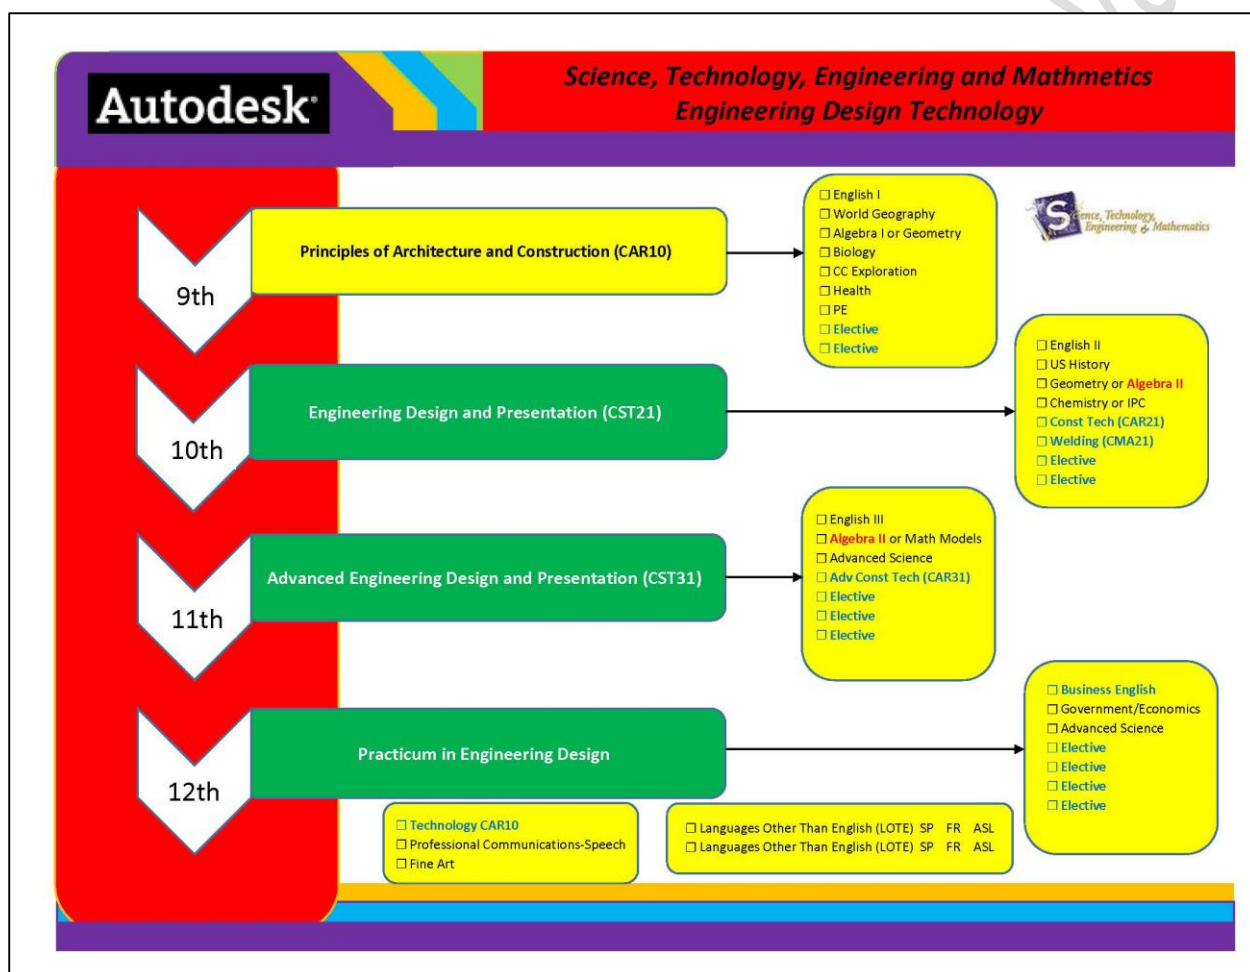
Autodesk

Science, Technology, Engineering and Mathmetics
Engineering Design Technology

Science, Technology, Engineering & Mathematics

9th

Principles of Architecture and Construction (CAR10)

☐ English I
☐ World Geography
☐ Algebra I or Geometry
☐ Biology
☐ CC Exploration
☐ Health
☐ PE
☐ Elective
☐ Elective

10th

Engineering Design and Presentation (CST21)

☐ English II
☐ US History
☐ Geometry or Algebra II
☐ Chemistry or IPC
☐ Const Tech (CAR21)
☐ Welding (CMA21)
☐ Elective
☐ Elective

11th

Advanced Engineering Design and Presentation (CST31)

☐ English III
☐ Algebra II or Math Models
☐ Advanced Science
☐ Adv Const Tech (CAR31)
☐ Elective
☐ Elective
☐ Elective

12th

Practicum in Engineering Design

☐ Business English
☐ Government/Economics
☐ Advanced Science
☐ Elective
☐ Elective
☐ Elective
☐ Elective

☐ Technology CAR10
☐ Professional Communications-Speech
☐ Fine Art

☐ Languages Other Than English (LOTE) SP FR ASL
☐ Languages Other Than English (LOTE) SP FR ASL